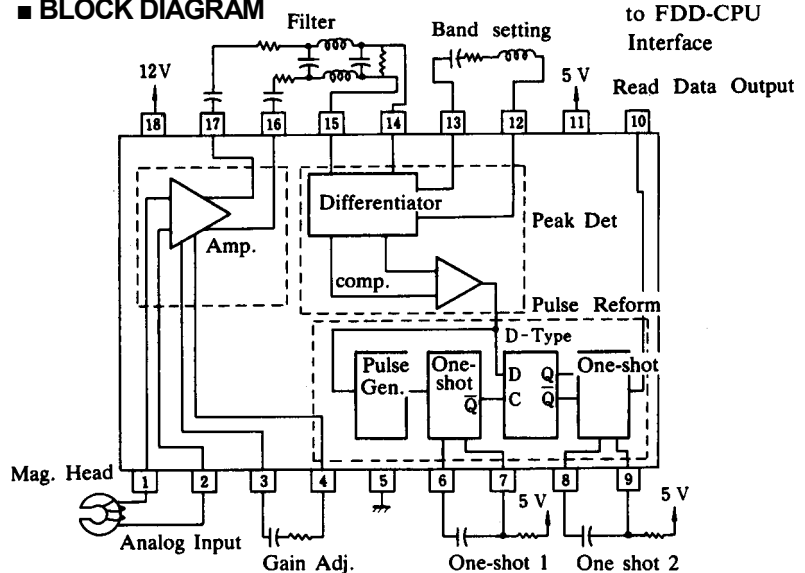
■ BLOCK DIAGRAM

Filter

Band setting

to FDD-CPU Interface

12V

5 V

Read Data Output

18 17 16 15 14 13 12 11 10

Differentiator

Peak Det

Amp.

comp.

Pulse Reform

D-Type

Pulse Gen.

One-shot

$\overline{Q}$

D

C

Q

$\overline{Q}$

One-shot

Mag. Head

1 2 3 4 5 6 7 8 9

5 V

5 V

Analog Input

Gain Adj.

One-shot 1

One shot 2